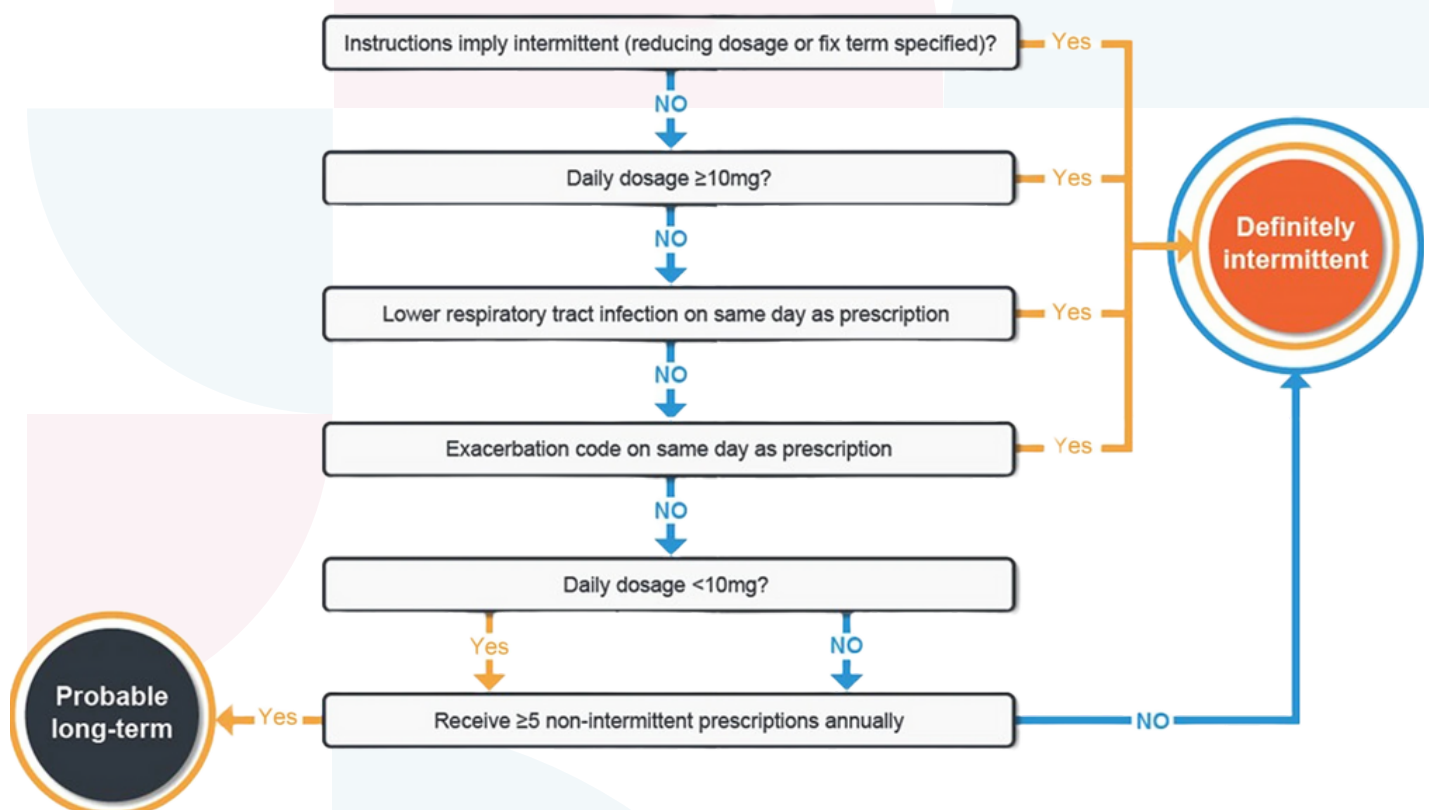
Instructions imply intermittent (reducing dosage or fix term specified)?

Yes

NO

Daily dosage ≥10mg?

Yes

NO

Lower respiratory tract infection on same day as prescription

Yes

NO

Exacerbation code on same day as prescription

Yes

NO

Definitely intermittent

Daily dosage <10mg?

Yes

NO

Probable long-term

Yes

Receive ≥5 non-intermittent prescriptions annually

NO